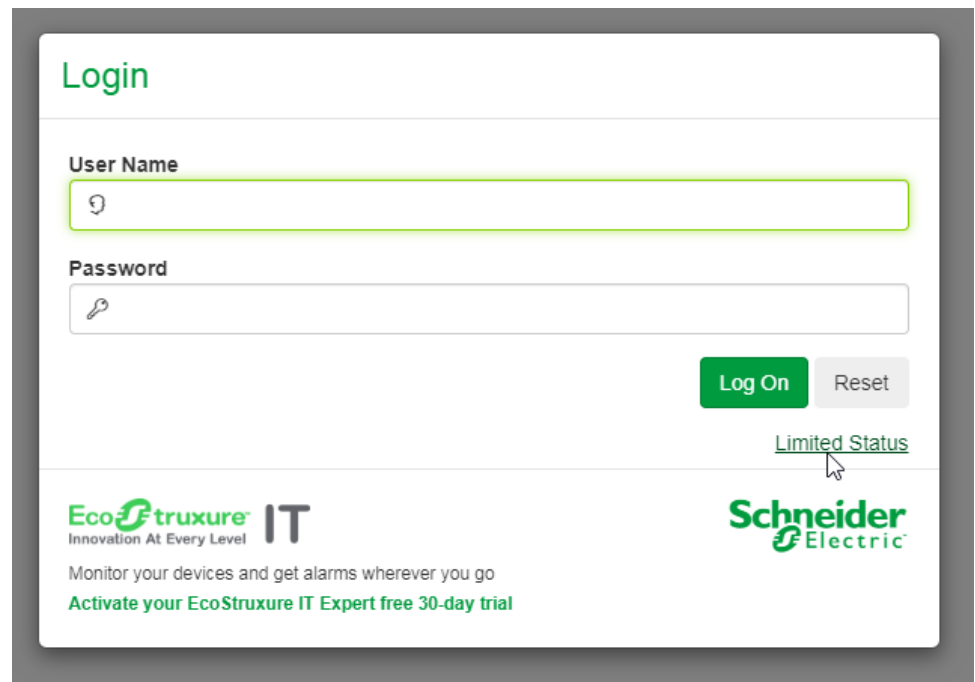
Login

User Name

Password

Log On Reset

Limited Status

EcoStruxure IT
Innovation At Every Level

Schneider Electric

Monitor your devices and get alarms wherever you go

Activate your EcoStruxure IT Expert free 30-day trial